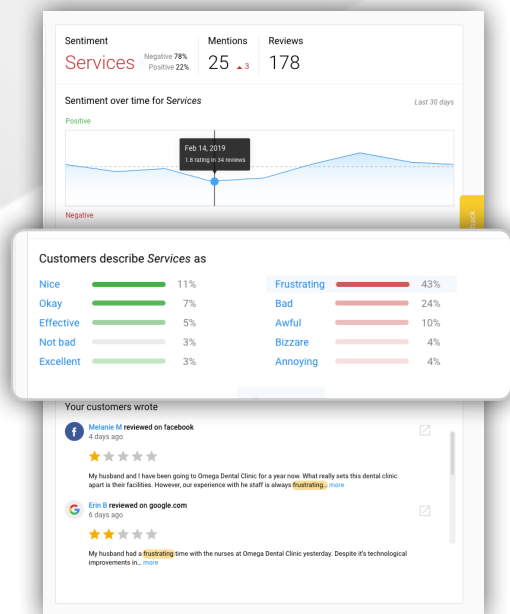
Sentiment

Services Negative 78% Positive 22%

Mentions

25 3

Reviews

178

Sentiment over time for *Services*

Last 30 days

Positive

Feb 14, 2019
1.8 rating in 34 reviews

Negative

Customers describe *Services* as

| | | | | | |
|---|---|---|---|---|---|
| Nice | 11% | | Frustrating | 43% |
| Okay | 7% | | Bad | 24% |
| Effective | 5% | | Awful | 10% |
| Not bad | 3% | | Bizzare | 4% |
| Excellent | 3% | | Annoying | 4% |

Your customers wrote

Melanie M reviewed on facebook
4 days ago

My husband and I have been going to Omega Dental Clinic for a year now. What really sets this dental clinic apart is their facilities. However, our experience with he staff is always frustrating... more

Erin B reviewed on google.com
6 days ago

My husband had a frustrating time with the nurses at Omega Dental Clinic yesterday. Despite it's technological improvements in... more